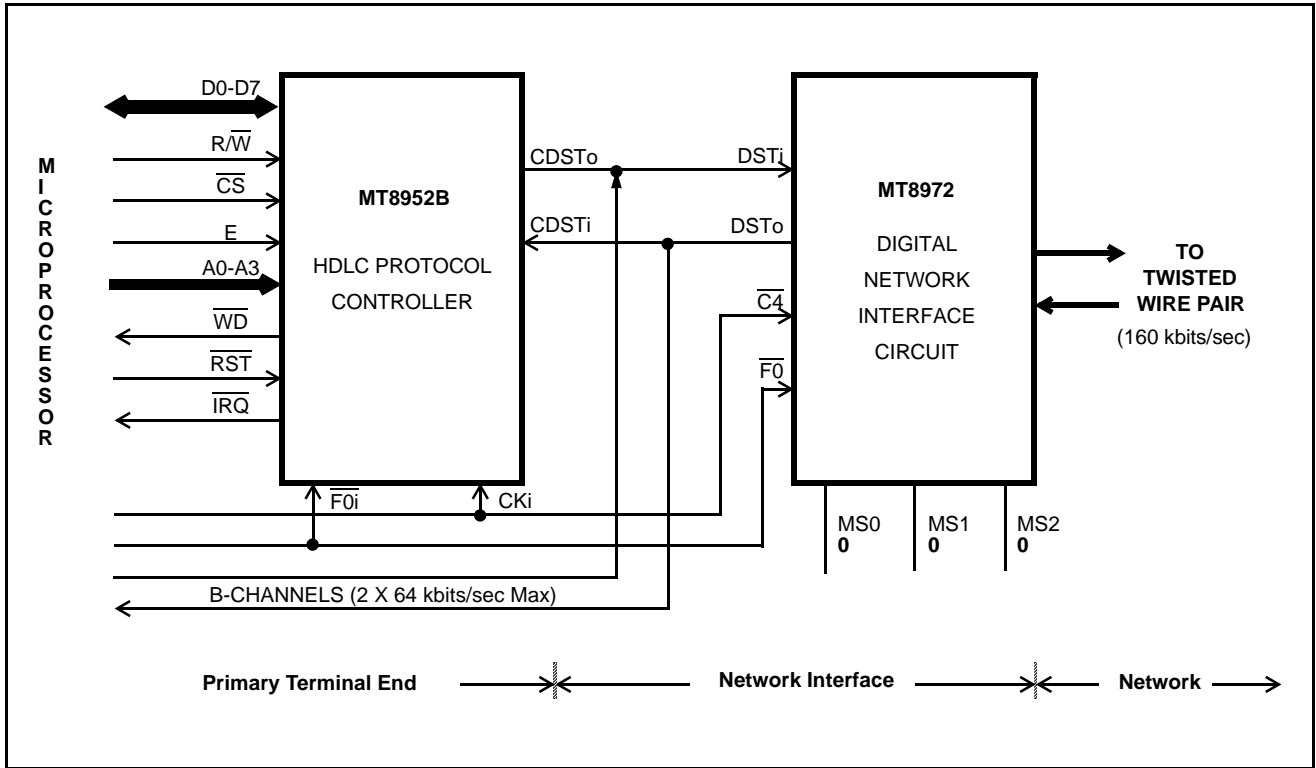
MICROPROCESSOR

D0-D7

$R/\overline{W}$

$\overline{CS}$

E

A0-A3

$\overline{WD}$

$\overline{RST}$

$\overline{IRQ}$

MT8952B

HDLC PROTOCOL CONTROLLER

CDSTo

CDSTi

$\overline{F0i}$

CKi

DSTi

DSTo

$\overline{C4}$

$\overline{F0}$

MT8972

DIGITAL NETWORK INTERFACE CIRCUIT

TO TWISTED WIRE PAIR

(160 kbits/sec)

MS0 0

MS1 0

MS2 0

B-CHANNELS (2 X 64 kbits/sec Max)

Primary Terminal End

Network Interface

Network